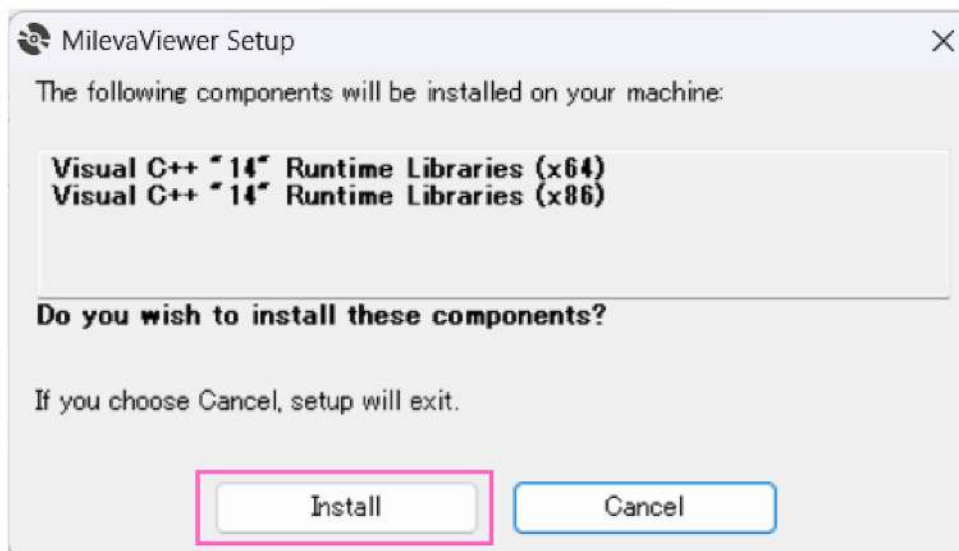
MilevaViewer Setup

×

The following components will be installed on your machine:

Visual C++ "14" Runtime Libraries (x64)
Visual C++ "14" Runtime Libraries (x86)

Do you wish to install these components?

If you choose Cancel, setup will exit.

Install

Cancel